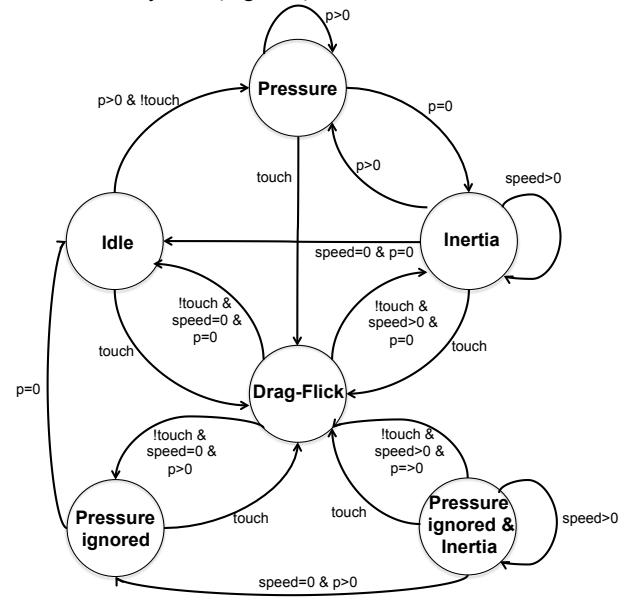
p>0

Pressure

p>0 & !touch

p=0

touch

p>0

speed>0

Idle

Inertia

speed=0 & p=0

!touch & speed=0 & p=0

!touch & speed>0 & p=0

touch

touch

Drag-Flick

p=0

!touch & speed=0 & p>0

!touch & speed>0 & p=>0

touch

touch

Pressure ignored

Pressure ignored & Inertia

speed>0

speed=0 & p>0